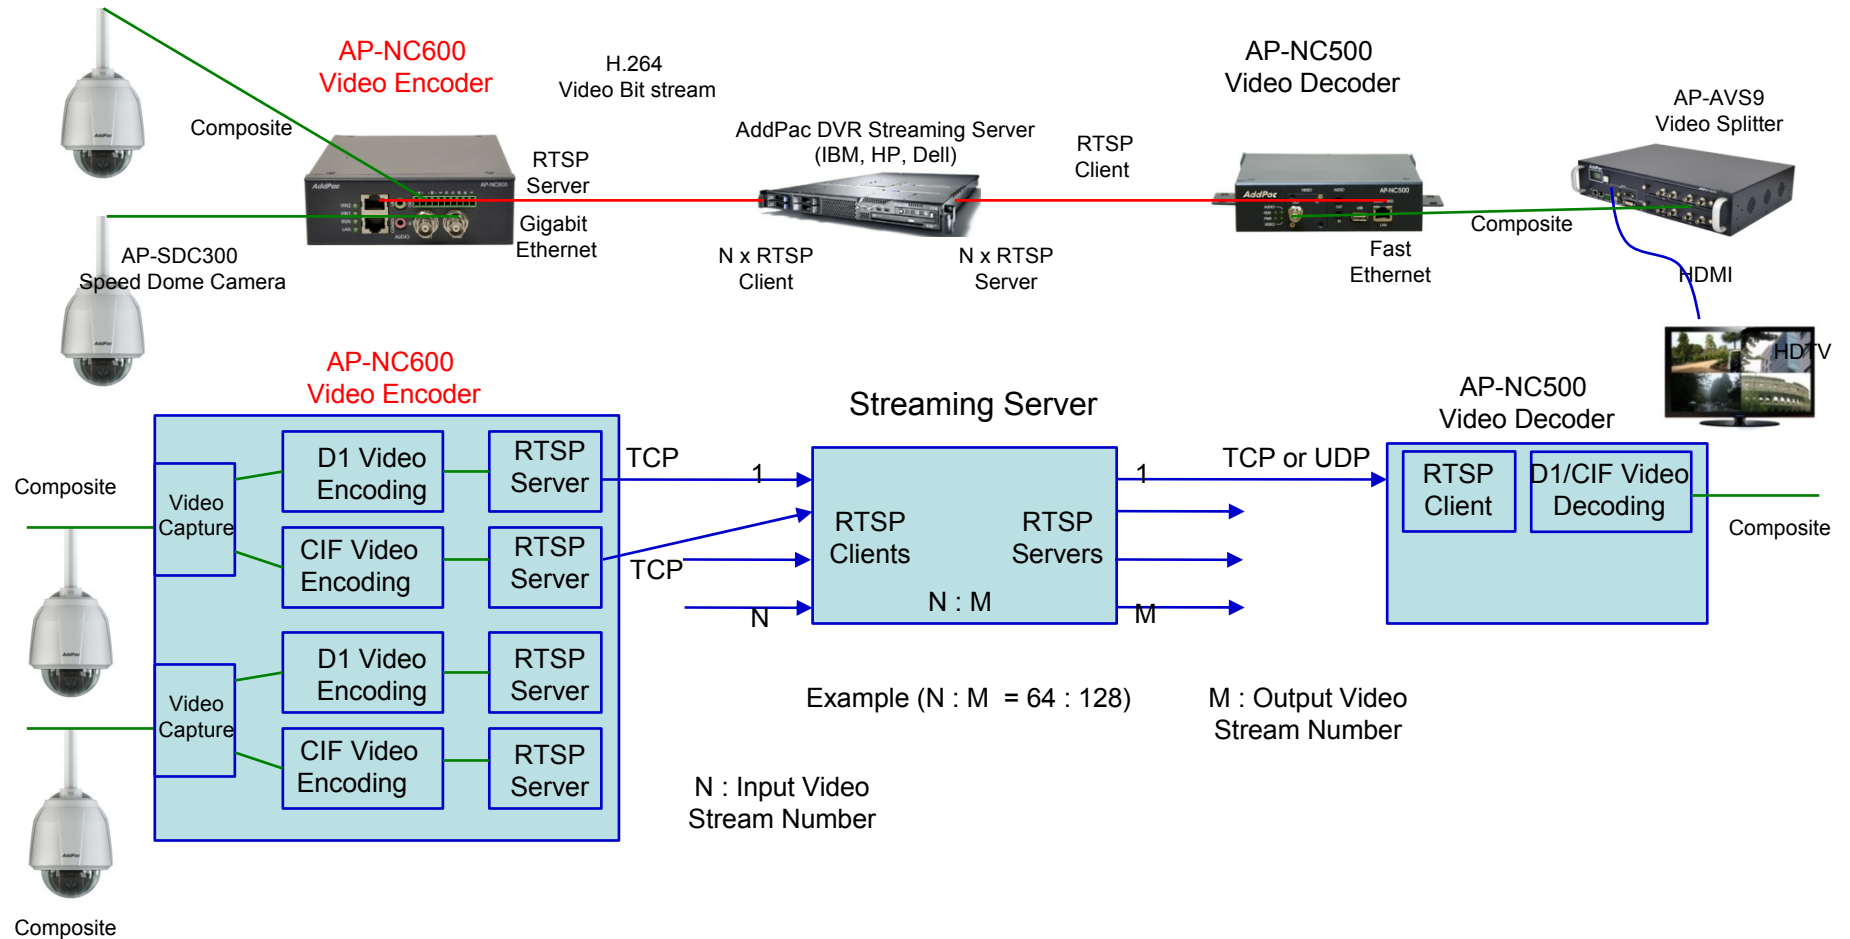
AP-NC600
Video Encoder

H.264
Video Bit stream

AP-NC500
Video Decoder

AP-AVS9
Video Splitter

Composite

RTSP
Server

AddPac DVR Streaming Server
(IBM, HP, Dell)

RTSP
Client

Gigabit
Ethernet

Composite

AP-SDC300
Speed Dome Camera

N x RTSP
Client

N x RTSP
Server

Fast
Ethernet

HDMI

HDTV

AP-NC600
Video Encoder

Streaming Server

AP-NC500
Video Decoder

Composite

Video
Capture

D1 Video
Encoding

RTSP
Server

TCP

1

RTSP
Clients

RTSP
Servers

1

TCP or UDP

RTSP
Client

D1/CIF Video
Decoding

Composite

CIF Video
Encoding

RTSP
Server

TCP

N

N : M

M

Video
Capture

D1 Video
Encoding

RTSP
Server

CIF Video
Encoding

RTSP
Server

Example (N : M = 64 : 128)

M : Output Video
Stream Number

N : Input Video
Stream Number

Composite